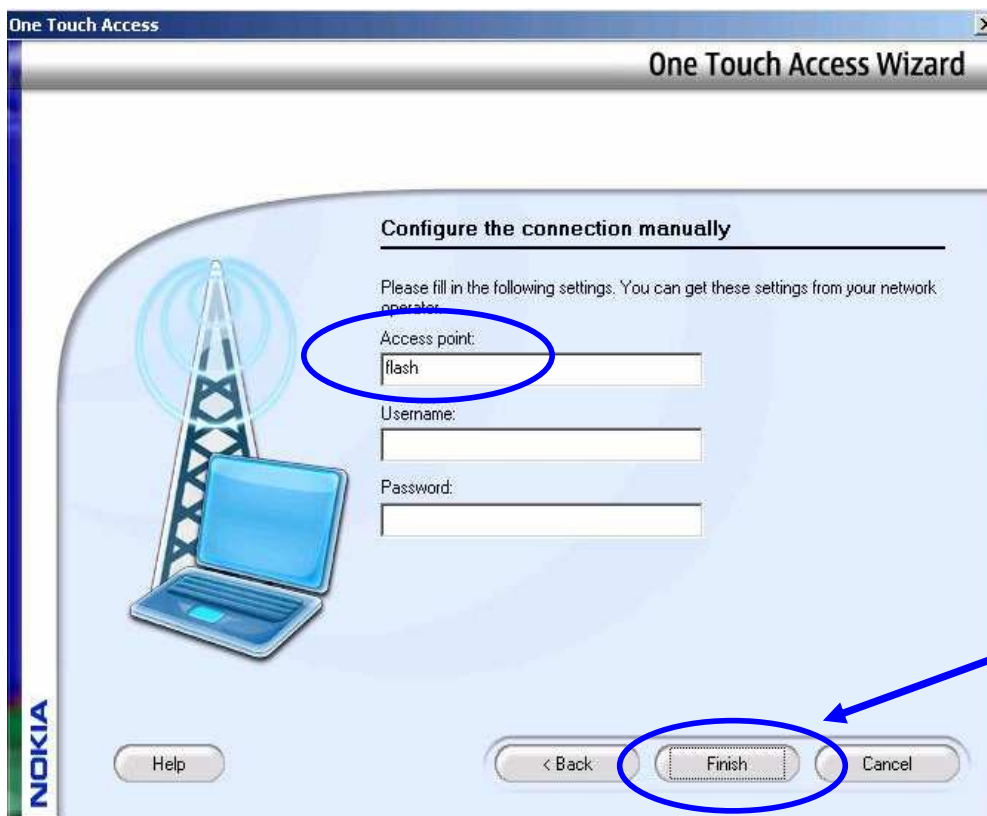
One Touch Access

One Touch Access Wizard

Configure the connection manually

Please fill in the following settings. You can get these settings from your network operator.

Access point:

flash

Username:

Password:

NOKIA

Help

< Back

Finish

Cancel